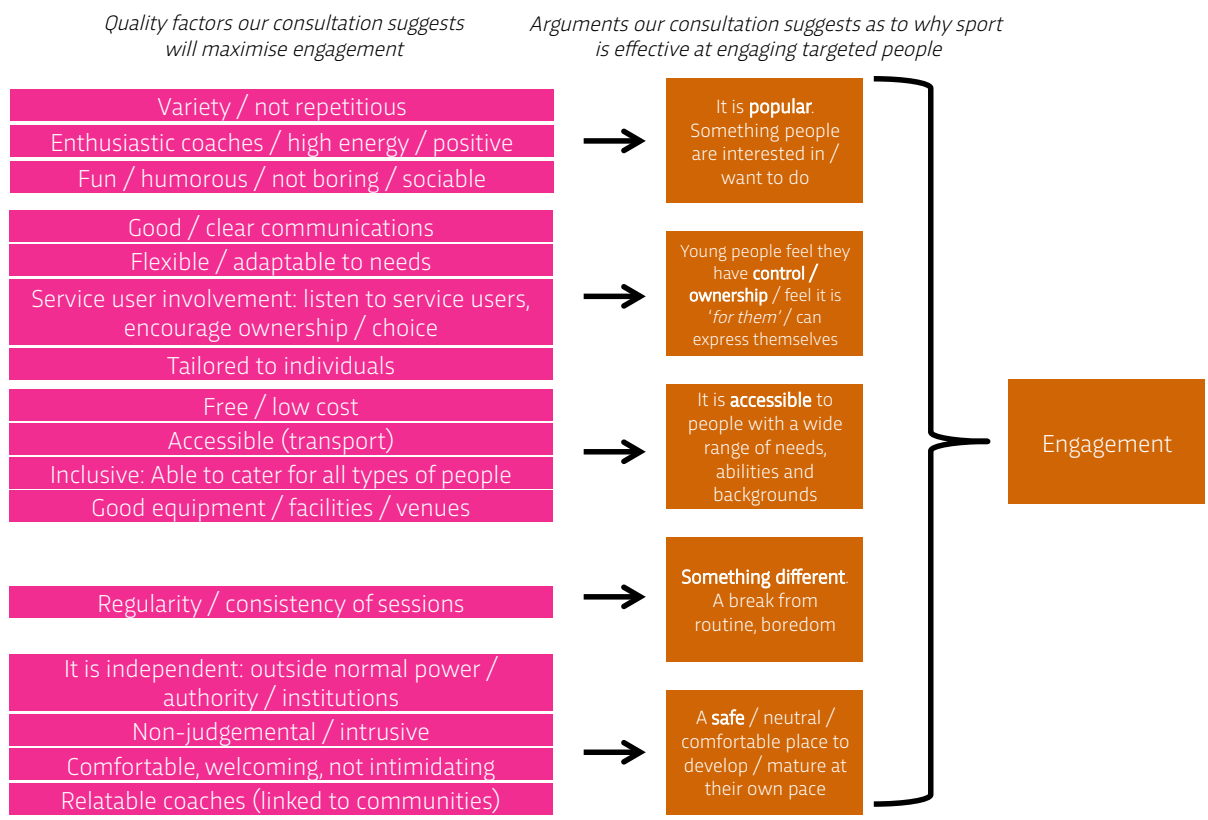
Quality factors our consultation suggests will maximise engagement

Arguments our consultation suggests as to why sport is effective at engaging targeted people

Variety / not repetitious

Enthusiastic coaches / high energy / positive

Fun / humorous / not boring / sociable

It is popular. Something people are interested in / want to do

Good / clear communications

Flexible / adaptable to needs

Service user involvement: listen to service users, encourage ownership / choice

Tailored to individuals

Young people feel they have control / ownership / feel it is 'for them' / can express themselves

Free / low cost

Accessible (transport)

Inclusive: Able to cater for all types of people

Good equipment / facilities / venues

It is accessible to people with a wide range of needs, abilities and backgrounds

Regularity / consistency of sessions

Something different. A break from routine, boredom

It is independent: outside normal power / authority / institutions

Non-judgemental / intrusive

Comfortable, welcoming, not intimidating

Relatable coaches (linked to communities)

A safe / neutral / comfortable place to develop / mature at their own pace

Engagement